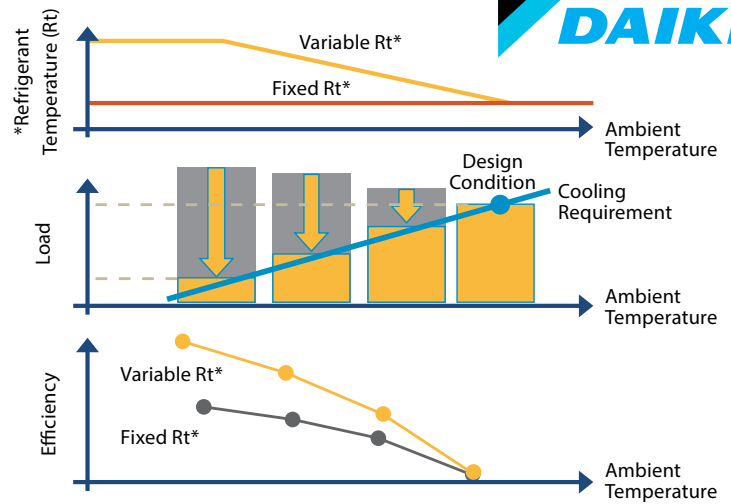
DAIKI

*Refrigerant Temperature (Rt)

Variable Rt*

Fixed Rt*

Ambient Temperature

Load

Design Condition

Cooling Requirement

Ambient Temperature

Efficiency

Variable Rt*

Fixed Rt*

Ambient Temperature